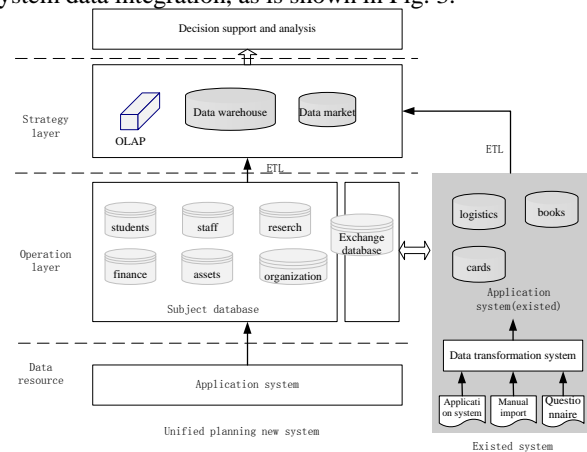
system data integration, as is shown in Fig. 3.

Decision support and analysis

Strategy layer

OLAP

Data warehouse

Data market

ETL

ETL

Operation layer

students

staff

reserch

finance

assets

organization

Subject database

Exchange database

logistics

books

cards

Application system(existed)

Data transformation system

Applicati on system

Manual import

Questio nnaire

Data resource

Application system

Unified planning new system

Existed system